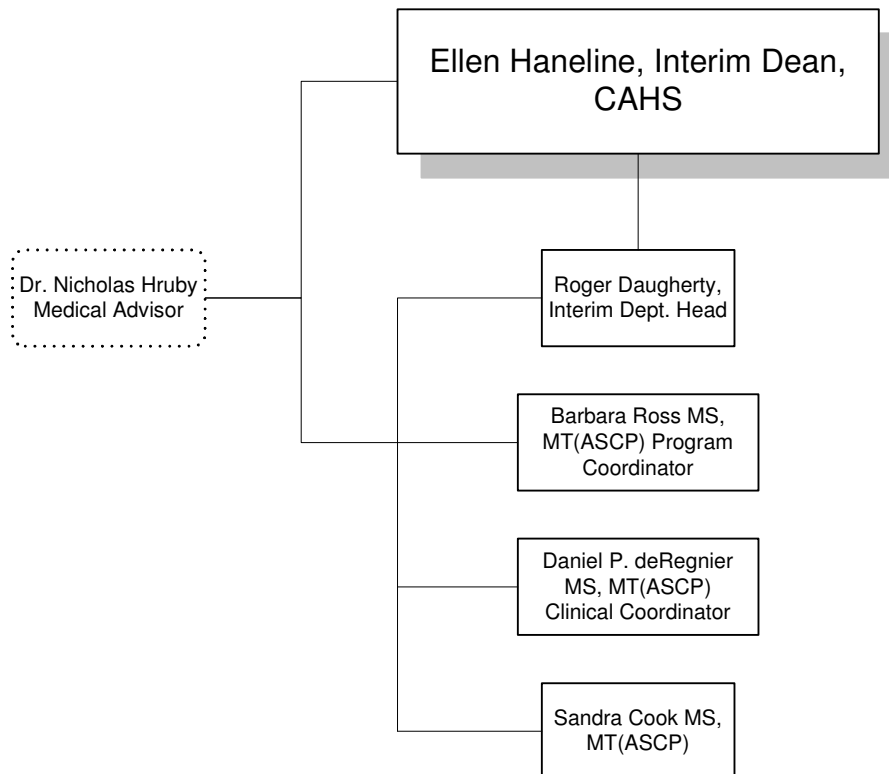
Ellen Haneline, Interim Dean, CAHS

Dr. Nicholas Hruby Medical Advisor

Roger Daugherty, Interim Dept. Head

Barbara Ross MS, MT(ASCP) Program Coordinator

Daniel P. deRegnier MS, MT(ASCP) Clinical Coordinator

Sandra Cook MS, MT(ASCP)